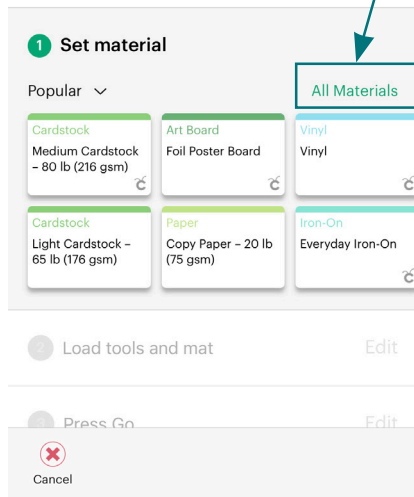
1 Set material

Popular

All Materials

Cardstock
Medium Cardstock – 80 lb (216 gsm)

Art Board
Foil Poster Board

Vinyl
Vinyl

Cardstock
Light Cardstock – 65 lb (176 gsm)

Paper
Copy Paper – 20 lb (75 gsm)

Iron-On
Everyday Iron-On

2 Load tools and mat
Edit

3 Press Go
Edit

Cancel